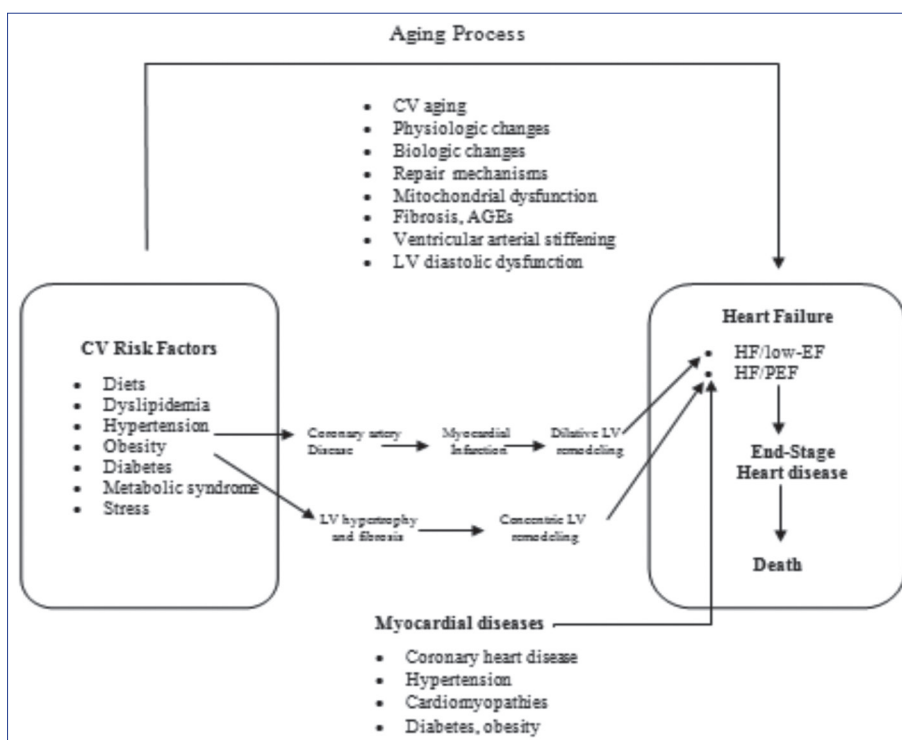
Aging Process

- CV aging
- Physiologic changes
- Biologic changes
- Repair mechanisms
- Mitochondrial dysfunction
- Fibrosis, AGEs
- Ventricular arterial stiffening
- LV diastolic dysfunction

CV Risk Factors

- Diets
- Dyslipidemia
- Hypertension
- Obesity
- Diabetes
- Metabolic syndrome
- Stress

Coronary artery Disease

Myocardial Infarction

Dilative LV remodeling

LV hypertrophy and fibrosis

Concentric LV remodeling

Heart Failure

- HF/low-EF
- HF/PEF

End-Stage Heart disease

Death

Myocardial diseases

- Coronary heart disease
- Hypertension
- Cardiomyopathies
- Diabetes, obesity